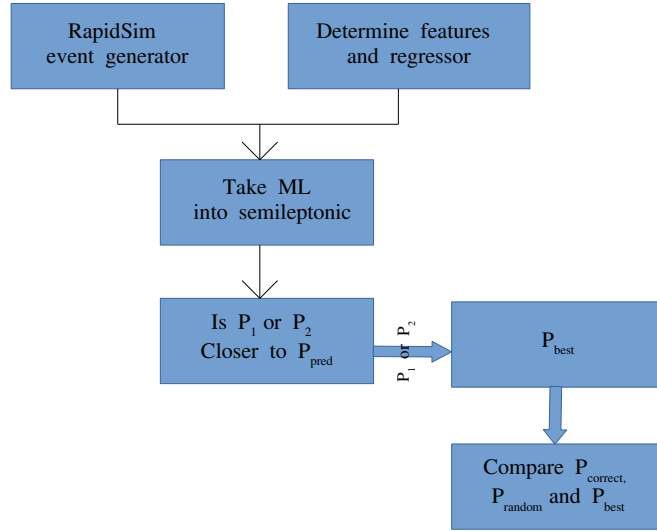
RapidSim event generator

Determine features and regressor

Take ML into semileptonic

Is $P_1$ or $P_2$ Closer to $P_{pred}$

$P_1$ or $P_2$

$P_{best}$

Compare $P_{correct,}$ $P_{random}$ and $P_{best}$